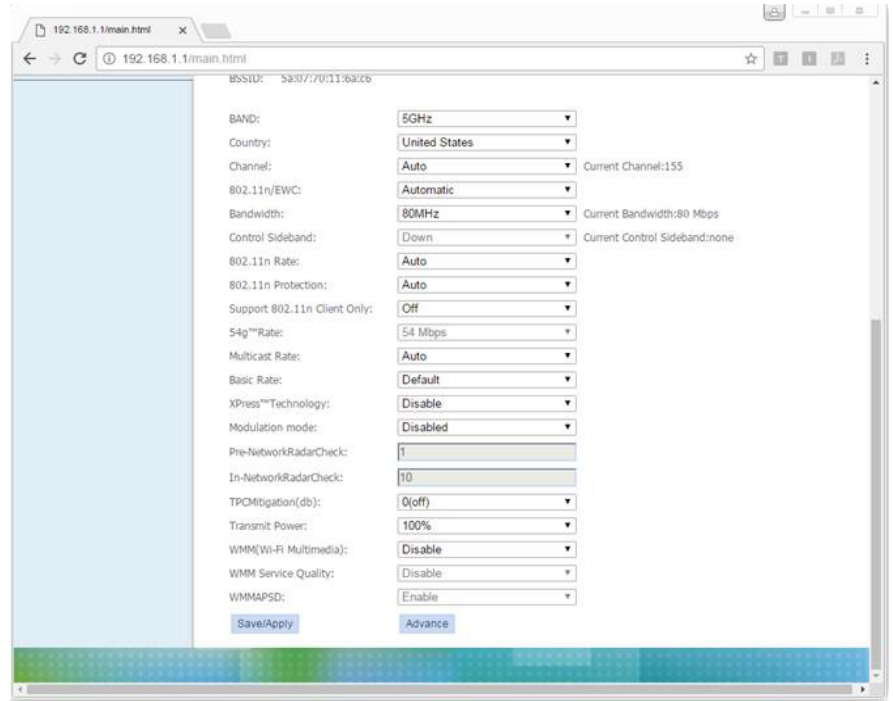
192.168.1.1/main.html ×

192.168.1.1/main.html

BSSID: 5a:07:70:11:6a:c6

| | | |
|---|---|---|
| BAND: | 5GHz | |
| Country: | United States | |
| Channel: | Auto | Current Channel:155 |
| 802.11n/EWC: | Automatic | |
| Bandwidth: | 80MHz | Current Bandwidth:80 Mbps |
| Control Sideband: | Down | Current Control Sideband:none |
| 802.11n Rate: | Auto | |
| 802.11n Protection: | Auto | |
| Support 802.11n Client Only: | Off | |
| 54g™Rate: | 54 Mbps | |
| Multicast Rate: | Auto | |
| Basic Rate: | Default | |
| XPress™Technology: | Disable | |
| Modulation mode: | Disabled | |
| Pre-NetworkRadarCheck: | 1 | |
| In-NetworkRadarCheck: | 10 | |
| TPCMitigation(db): | 0(off) | |
| Transmit Power: | 100% | |
| WMM(Wi-Fi Multimedia): | Disable | |
| WMM Service Quality: | Disable | |
| WMMAPSD: | Enable | |

Save/Apply Advance